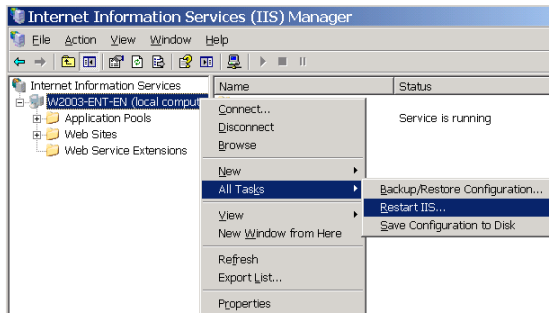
Internet Information Services (IIS) Manager

File Action View Window Help

Internet Information Services
W2003-ENT-EN (local comput
Application Pools
Web Sites
Web Service Extensions

Name
Status

Service is running

Connect...
Disconnect
Browse
New
All Tasks
View
New Window from Here
Refresh
Export List...
Properties

Backup/Restore Configuration...
Restart IIS...
Save Configuration to Disk